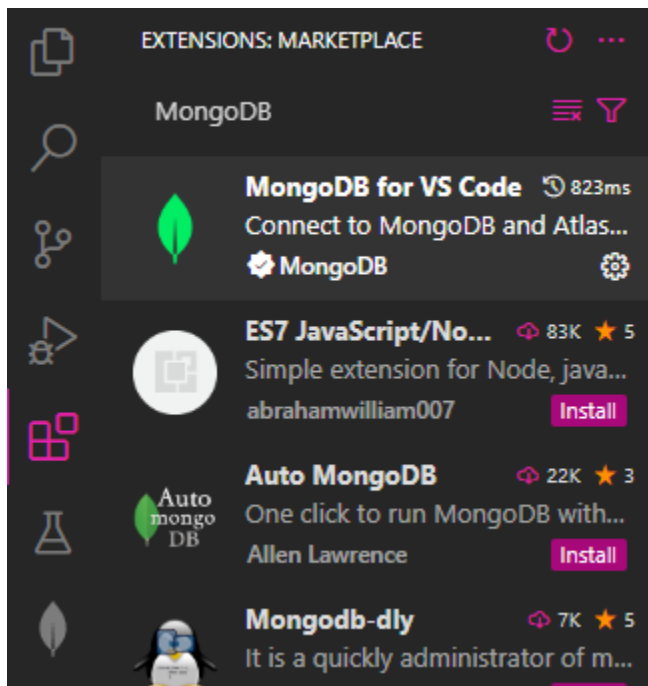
EXTENSIONS: MARKETPLACE

MongoDB

MongoDB for VS Code 823ms
Connect to MongoDB and Atlas...
MongoDB

ES7 JavaScript/No... 83K 5
Simple extension for Node, java...
abrahamwilliam007 Install

Auto mongo DB
Auto MongoDB 22K 3
One click to run MongoDB with...
Allen Lawrence Install

Mongodb-dly 7K 5
It is a quickly administrator of m...